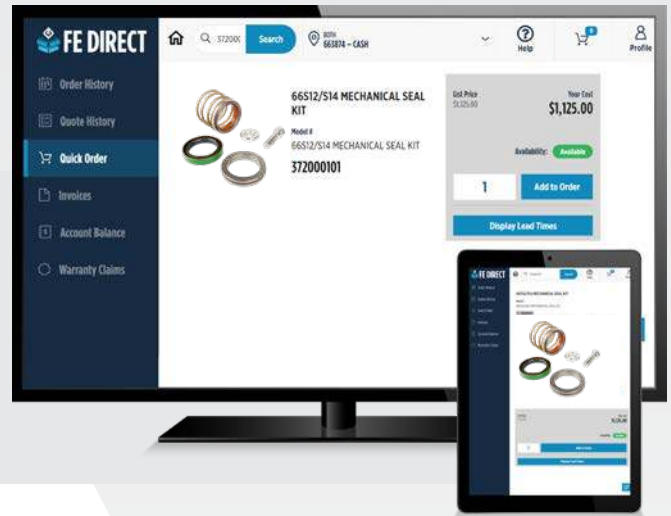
FE DIRECT

372000 Search

BOTH
663874 - CASH

Help

0

Profile

Order History

Quote History

Quick Order

Invoices

Account Balance

Warranty Claims

66S12/S14 MECHANICAL SEAL KIT

Model #
66S12/S14 MECHANICAL SEAL KIT

372000101

List Price
$1,125.00

Your Cost
$1,125.00

Availability: Available

1

Add to Order

Display Lead Times

FE DIRECT

Search

66S12/S14 MECHANICAL SEAL KIT

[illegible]

Add to Order

Display Lead Times